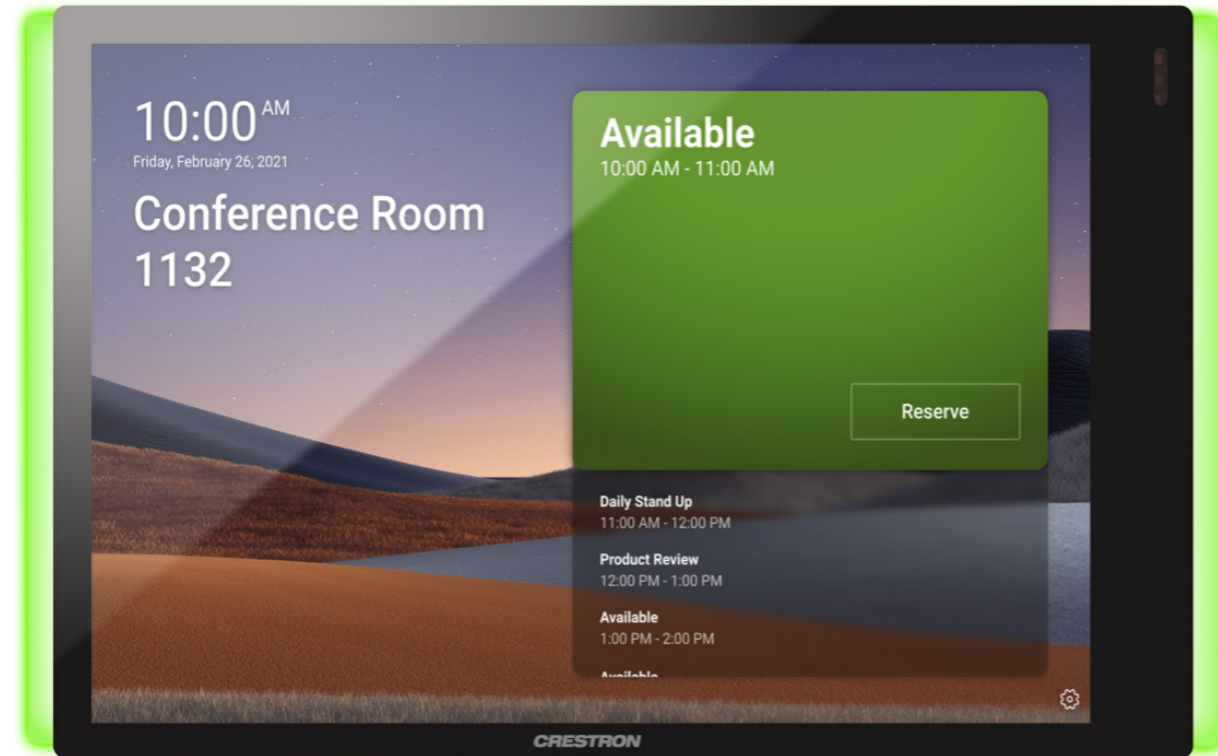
10:00 AM
Friday, February 26, 2021

Conference Room 1132

Available
10:00 AM - 11:00 AM

Reserve

Daily Stand Up
11:00 AM - 12:00 PM

Product Review
12:00 PM - 1:00 PM

Available
1:00 PM - 2:00 PM

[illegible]

CRESTRON